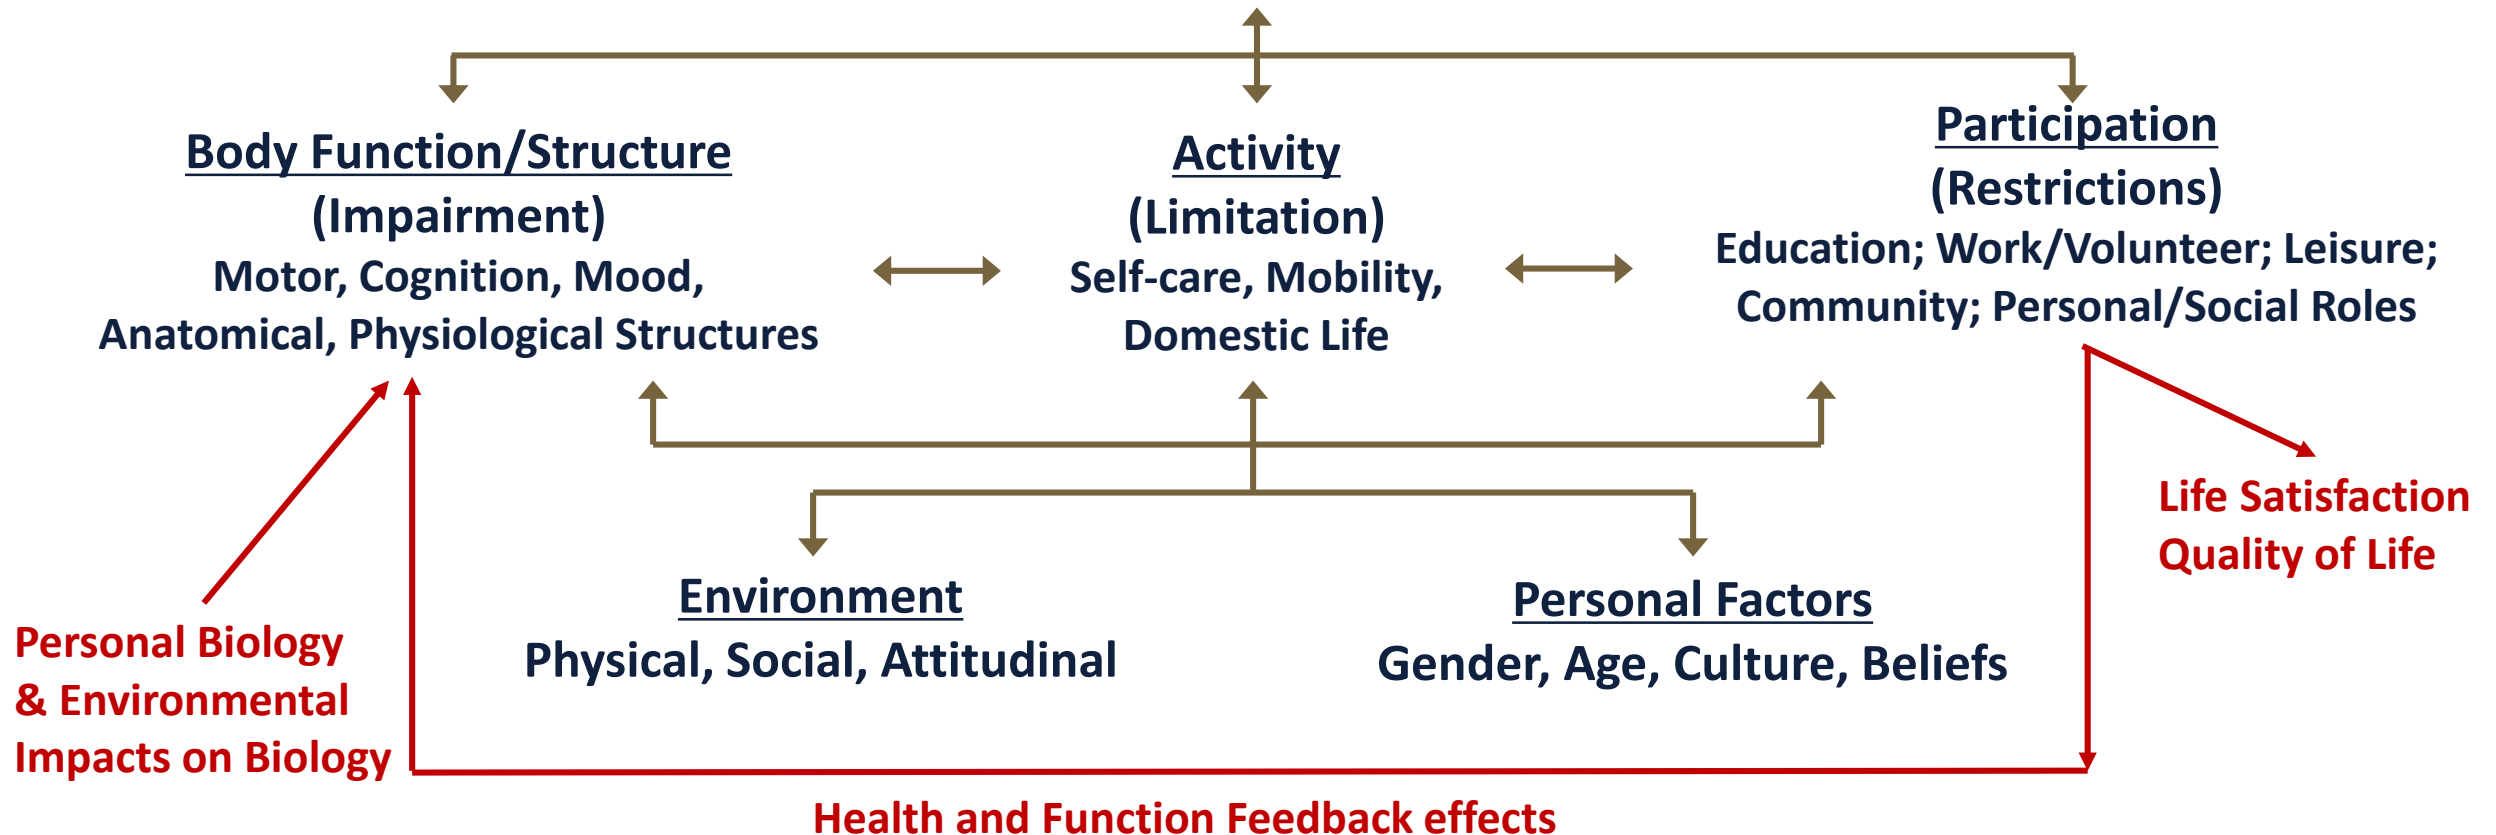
Body Function/Structure
(Impairment)
Motor, Cognition, Mood,
Anatomical, Physiological Structures

Activity
(Limitation)
Self-care, Mobility,
Domestic Life

Participation
(Restrictions)
Education; Work/Volunteer; Leisure;
Community; Personal/Social Roles

Life Satisfaction
Quality of Life

Personal Biology
& Environmental
Impacts on Biology

Environment
Physical, Social, Attitudinal

Personal Factors
Gender, Age, Culture, Beliefs

Health and Function Feedback effects